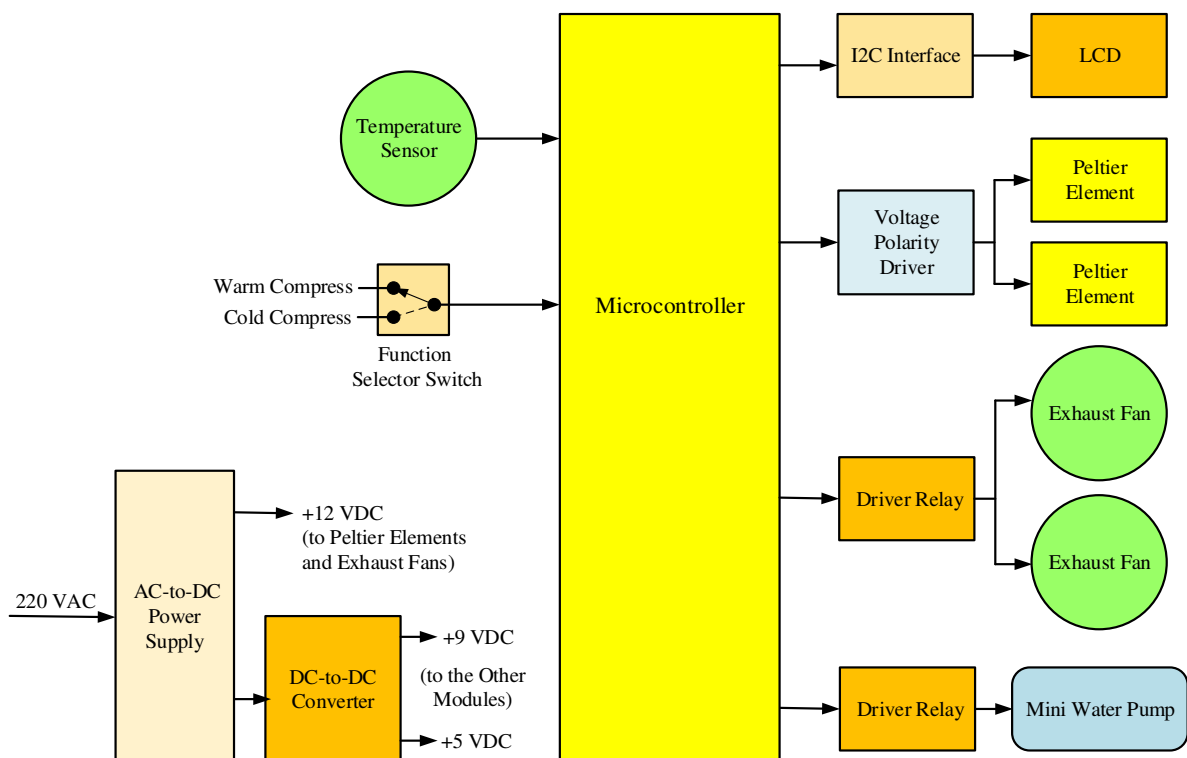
Temperature Sensor

Warm Compress
Cold Compress

Function Selector Switch

Microcontroller

I2C Interface

LCD

Voltage Polarity Driver

Peltier Element

Peltier Element

Driver Relay

Exhaust Fan

Exhaust Fan

Driver Relay

Mini Water Pump

220 VAC

AC-to-DC Power Supply

+12 VDC (to Peltier Elements and Exhaust Fans)

DC-to-DC Converter

+9 VDC

(to the Other Modules)

+5 VDC